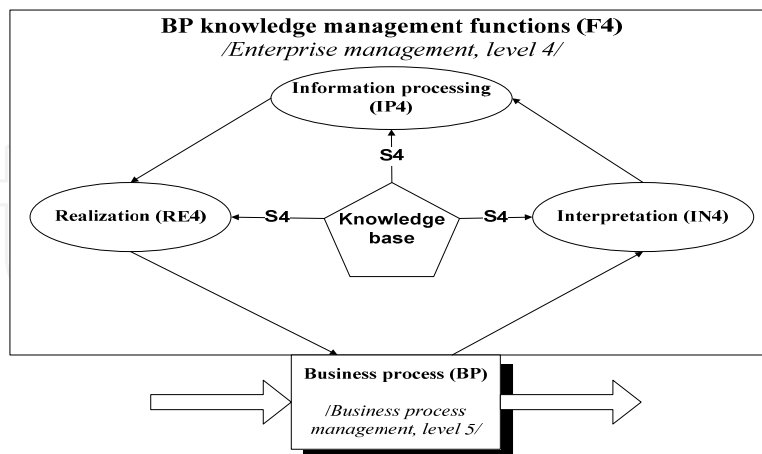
BP knowledge management functions (F4)
/Enterprise management, level 4/

Information processing (IP4)

S4

Realization (RE4)

S4

Knowledge base

S4

Interpretation (IN4)

Business process (BP)

/Business process management, level 5/